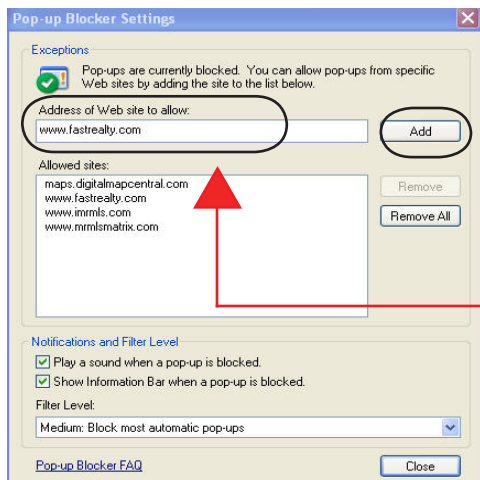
Pop-up Blocker Settings

Exceptions

Pop-ups are currently blocked. You can allow pop-ups from specific Web sites by adding the site to the list below.

Address of Web site to allow:

www.fastrealty.com

Add

Allowed sites:

maps.digitalmapcentral.com
www.fastrealty.com
www.immrls.com
www.mrmlsmatrix.com

Remove

Remove All

Notifications and Filter Level

Play a sound when a pop-up is blocked.

Show Information Bar when a pop-up is blocked.

Filter Level:

Medium: Block most automatic pop-ups

Pop-up Blocker FAQ

Close